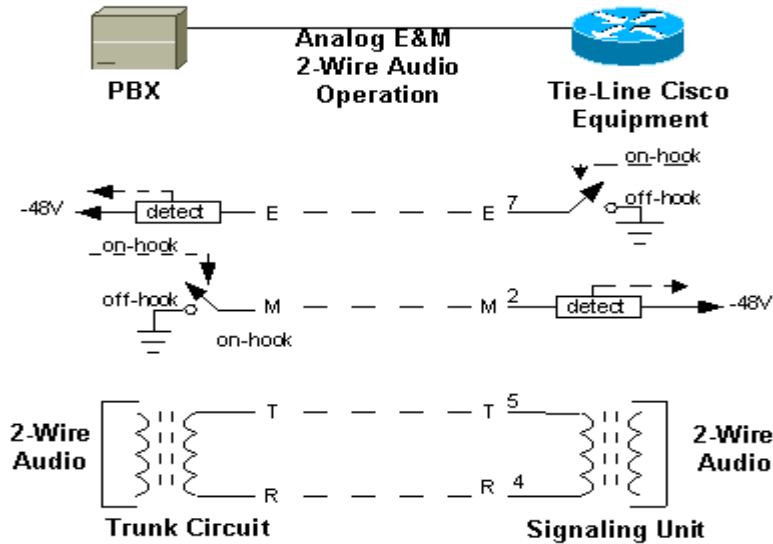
PBX

Analog E&M
2-Wire Audio
Operation

Tie-Line Cisco
Equipment

on-hook
-48V
detect
E
E
7
off-hook

on-hook
off-hook
M
M
2
detect
-48V
on-hook

2-Wire
Audio
T
T
5
R
R
4
2-Wire
Audio

Trunk Circuit
Signaling Unit